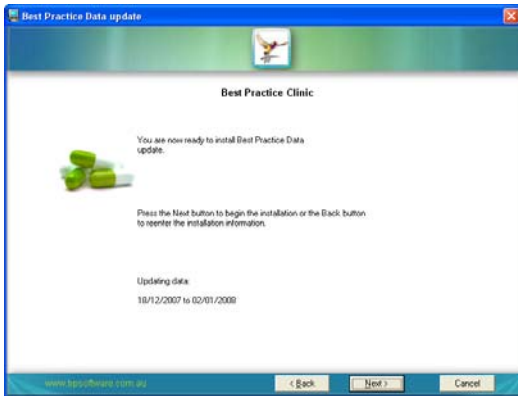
Best Practice Data update

Best Practice Clinic

You are now ready to install Best Practice Data update.

Press the Next button to begin the installation or the Back button to reenter the installation information.

Updating data:

18/12/2007 to 02/01/2008

www.bpsoftware.com.au

< Back

Next >

Cancel